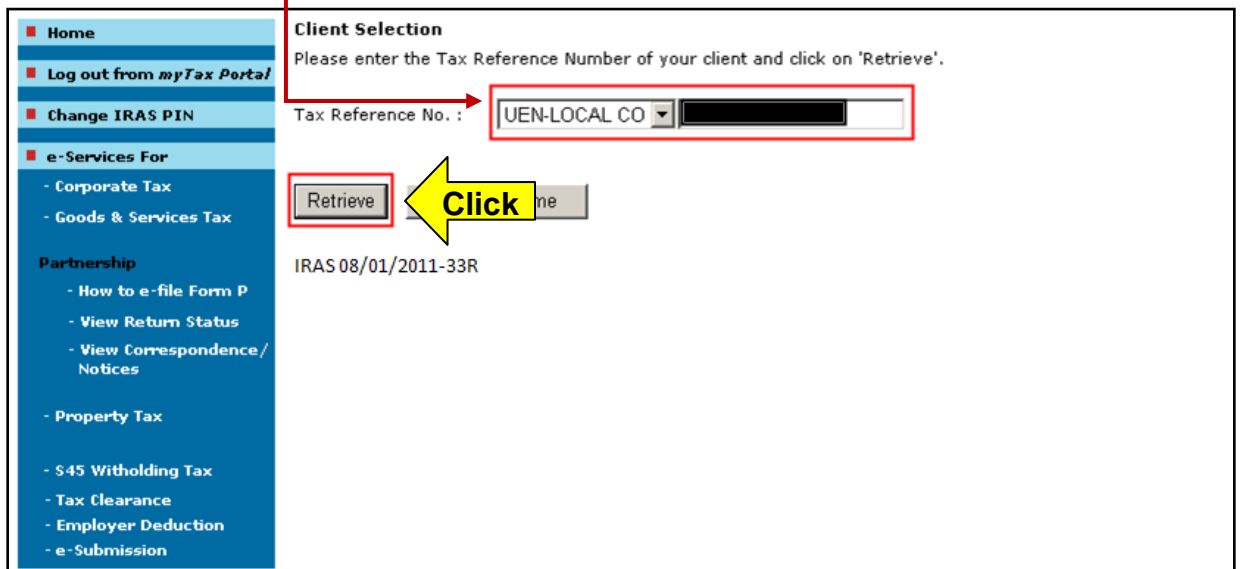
Home

Log out from *myTax Portal*

Change IRAS PIN

e-Services For

- Corporate Tax

- Goods & Services Tax

Partnership

- How to e-file Form P

- View Return Status

- View Correspondence/ Notices

- Property Tax

- S45 Witholding Tax

- Tax Clearance

- Employer Deduction

- e-Submission

Client Selection

Please enter the Tax Reference Number of your client and click on 'Retrieve'.

Tax Reference No. : UEN-LOCAL CO

Retrieve

Click

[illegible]me

IRAS 08/01/2011-33R